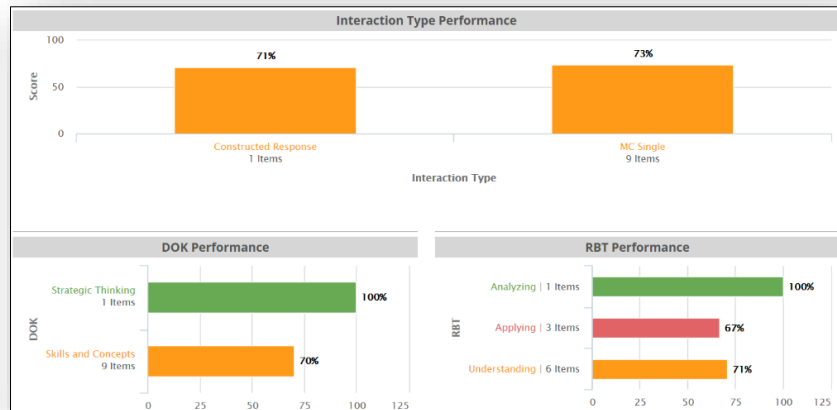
Interaction Type Performance

100
50
0
Score

71%
73%

Constructed Response
1 Items

MC Single
9 Items

Interaction Type

DOK Performance

DOK

Strategic Thinking
1 Items
100%

Skills and Concepts
9 Items
70%

0 25 50 75 100 125

RBT Performance

RBT

Analyzing | 1 Items
100%

Applying | 3 Items
67%

Understanding | 6 Items
71%

0 25 50 75 100 125